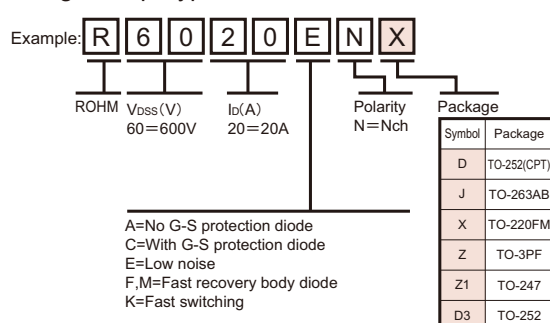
Example: R 6 0 2 0 E N X

ROHM $V_{DSS}$(V) 60=600V

$I_D$(A) 20=20A

Polarity N=Nch

Package

| Symbol | Package |
|---|---|
| D | TO-252(CPT) |
| J | TO-263AB |
| X | TO-220FM |
| Z | TO-3PF |
| Z1 | TO-247 |
| D3 | TO-252 |

A=No G-S protection diode
C=With G-S protection diode
E=Low noise
F,M=Fast recovery body diode
K=Fast switching